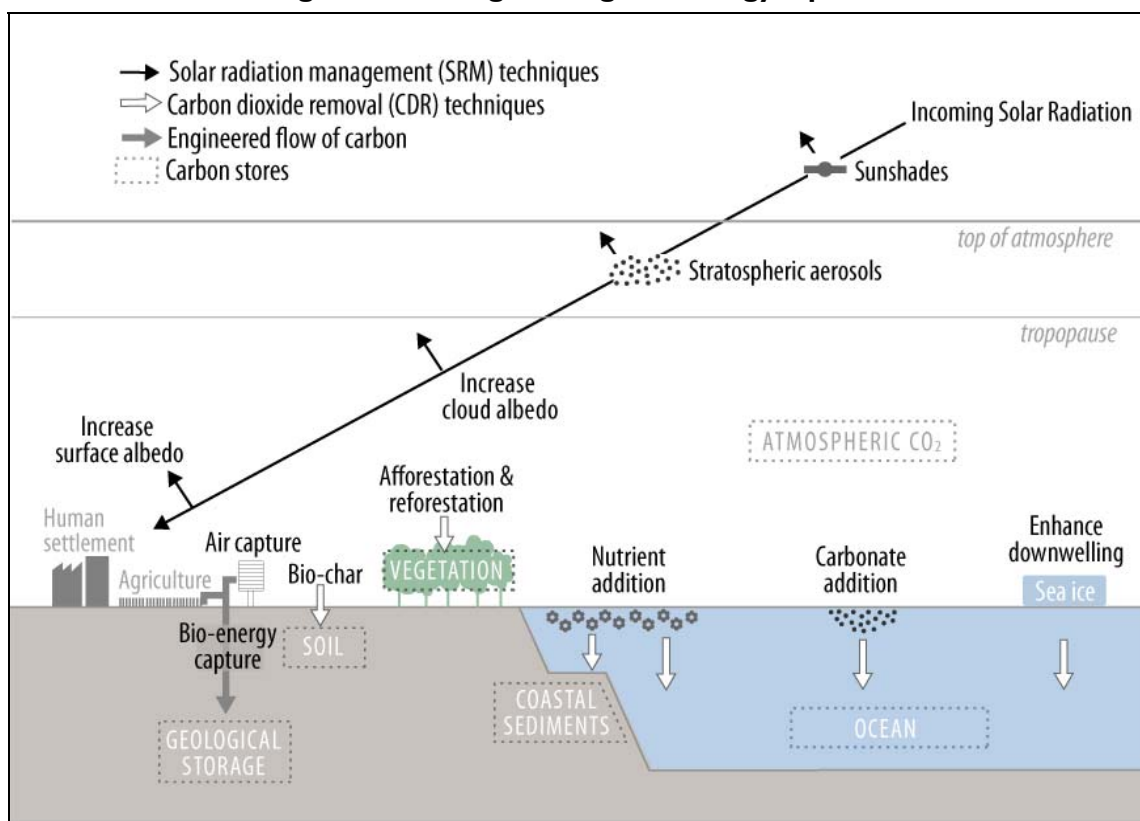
Solar radiation management (SRM) techniques
Carbon dioxide removal (CDR) techniques
Engineered flow of carbon
Carbon stores

Incoming Solar Radiation

Sunshades

top of atmosphere

Stratospheric aerosols

tropopause

Increase cloud albedo

Increase surface albedo

ATMOSPHERIC $CO_2$

Afforestation & reforestation

Human settlement

Air capture

Agriculture

Bio-char

VEGETATION

Nutrient addition

Carbonate addition

Enhance downwelling

Sea ice

Bio-energy capture

SOIL

COASTAL SEDIMENTS

OCEAN

GEOLOGICAL STORAGE